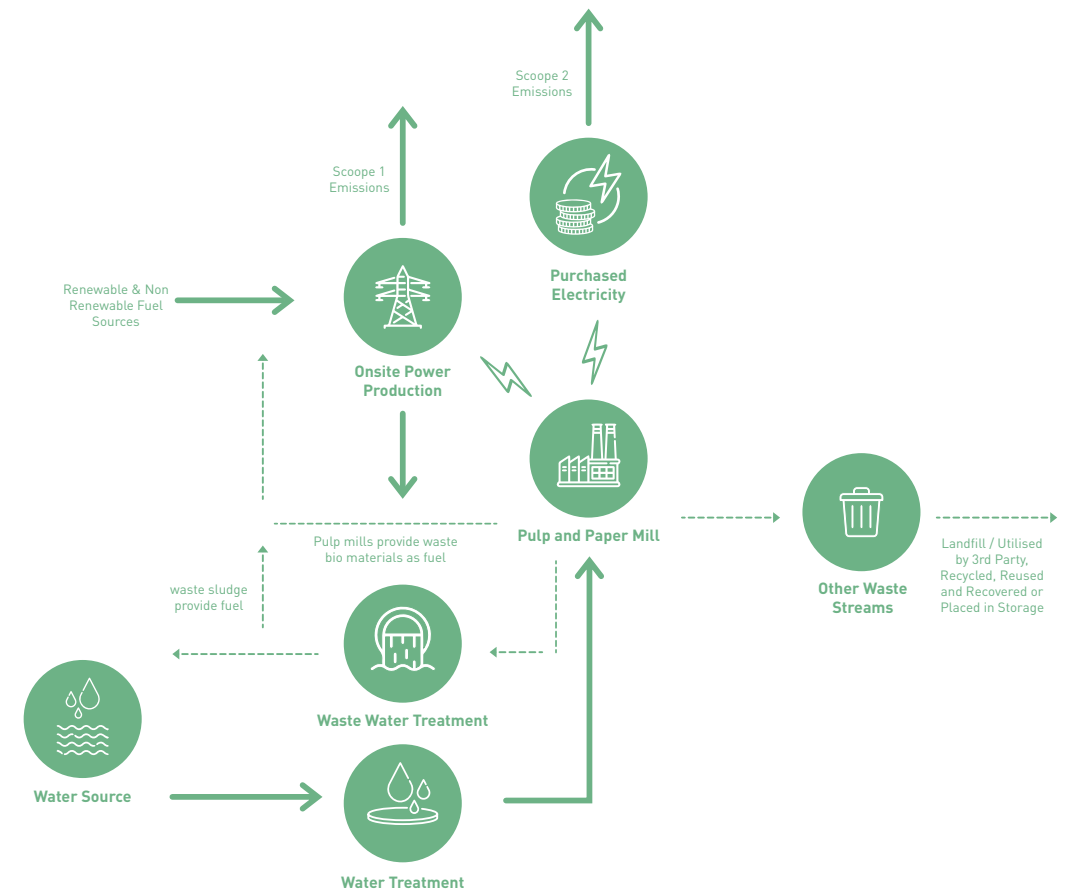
Scoope 2 Emissions

Scoope 1 Emissions

Purchased Electricity

Renewable & Non Renewable Fuel Sources

Onsite Power Production

Pulp mills provide waste bio materials as fuel

Pulp and Paper Mill

Other Waste Streams

Landfill / Utilised by 3rd Party, Recycled, Reused and Recovered or Placed in Storage

waste sludge provide fuel

Waste Water Treatment

Water Source

Water Treatment